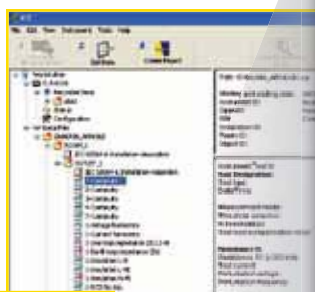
File Edit View Document Tools Help

Edit Data

Create Report

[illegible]

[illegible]

Recycled Items

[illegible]

Configuration

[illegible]

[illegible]

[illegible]

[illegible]

Continuity

Continuity

Continuity

Continuity

Continuity

Voltage Resistance

Current Resistance

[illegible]

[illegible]

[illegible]

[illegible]

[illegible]

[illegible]

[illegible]

Path: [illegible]

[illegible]

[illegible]

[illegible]

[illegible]

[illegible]

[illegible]

Test Designation:

Test Type:

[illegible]

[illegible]

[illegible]

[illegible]

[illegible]